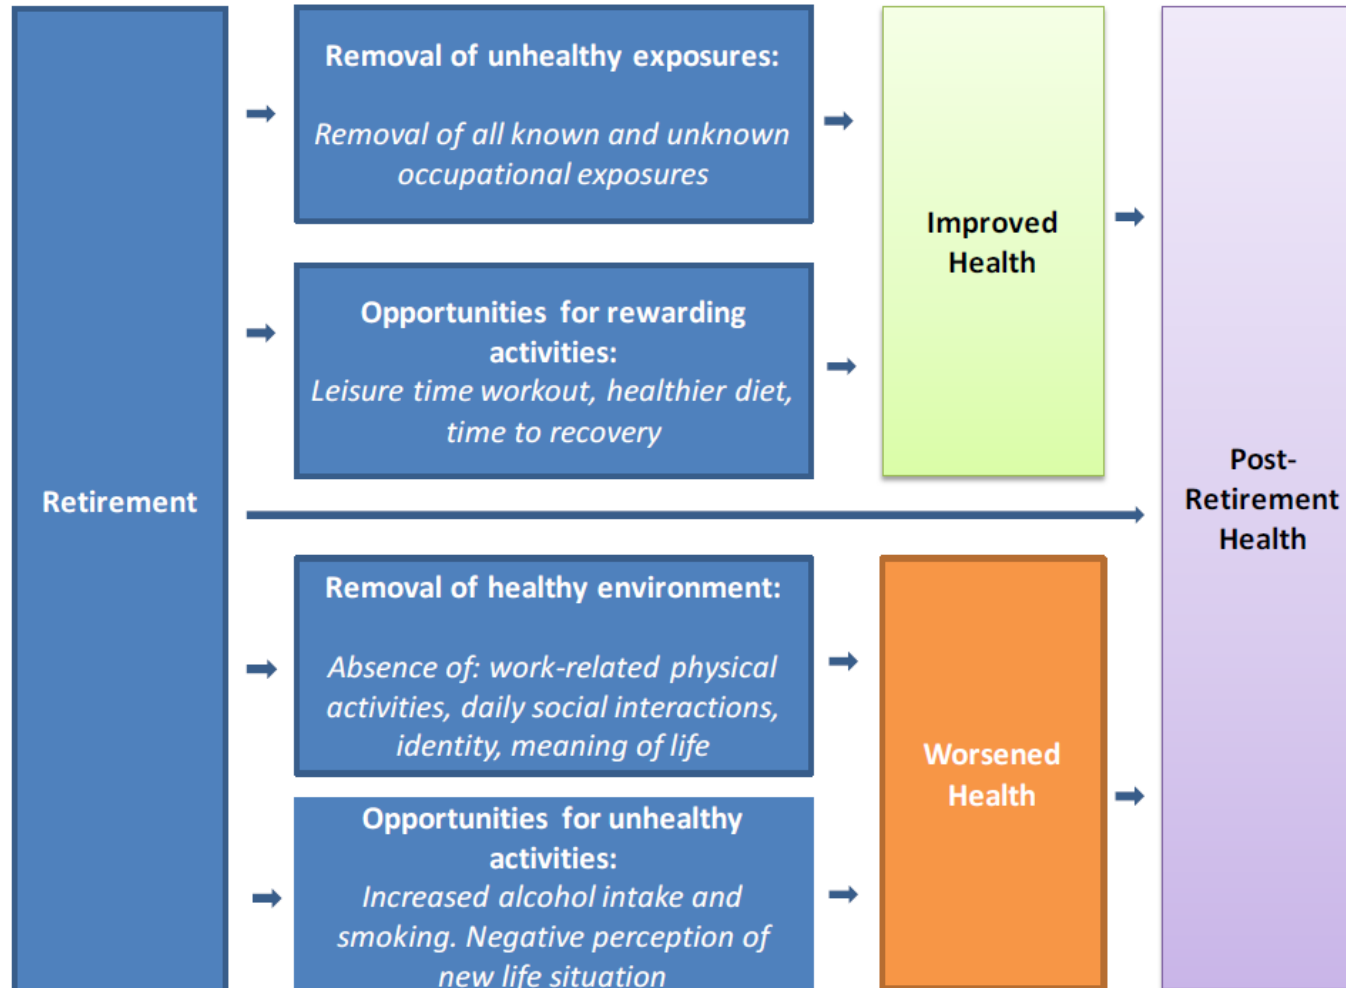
Retirement

Removal of unhealthy exposures:

Removal of all known and unknown occupational exposures

Opportunities for rewarding activities:
Leisure time workout, healthier diet, time to recovery

Removal of healthy environment:

Absence of: work-related physical activities, daily social interactions, identity, meaning of life

Opportunities for unhealthy activities:
Increased alcohol intake and smoking. Negative perception of new life situation

Improved Health

Worsened Health

Post-Retirement Health